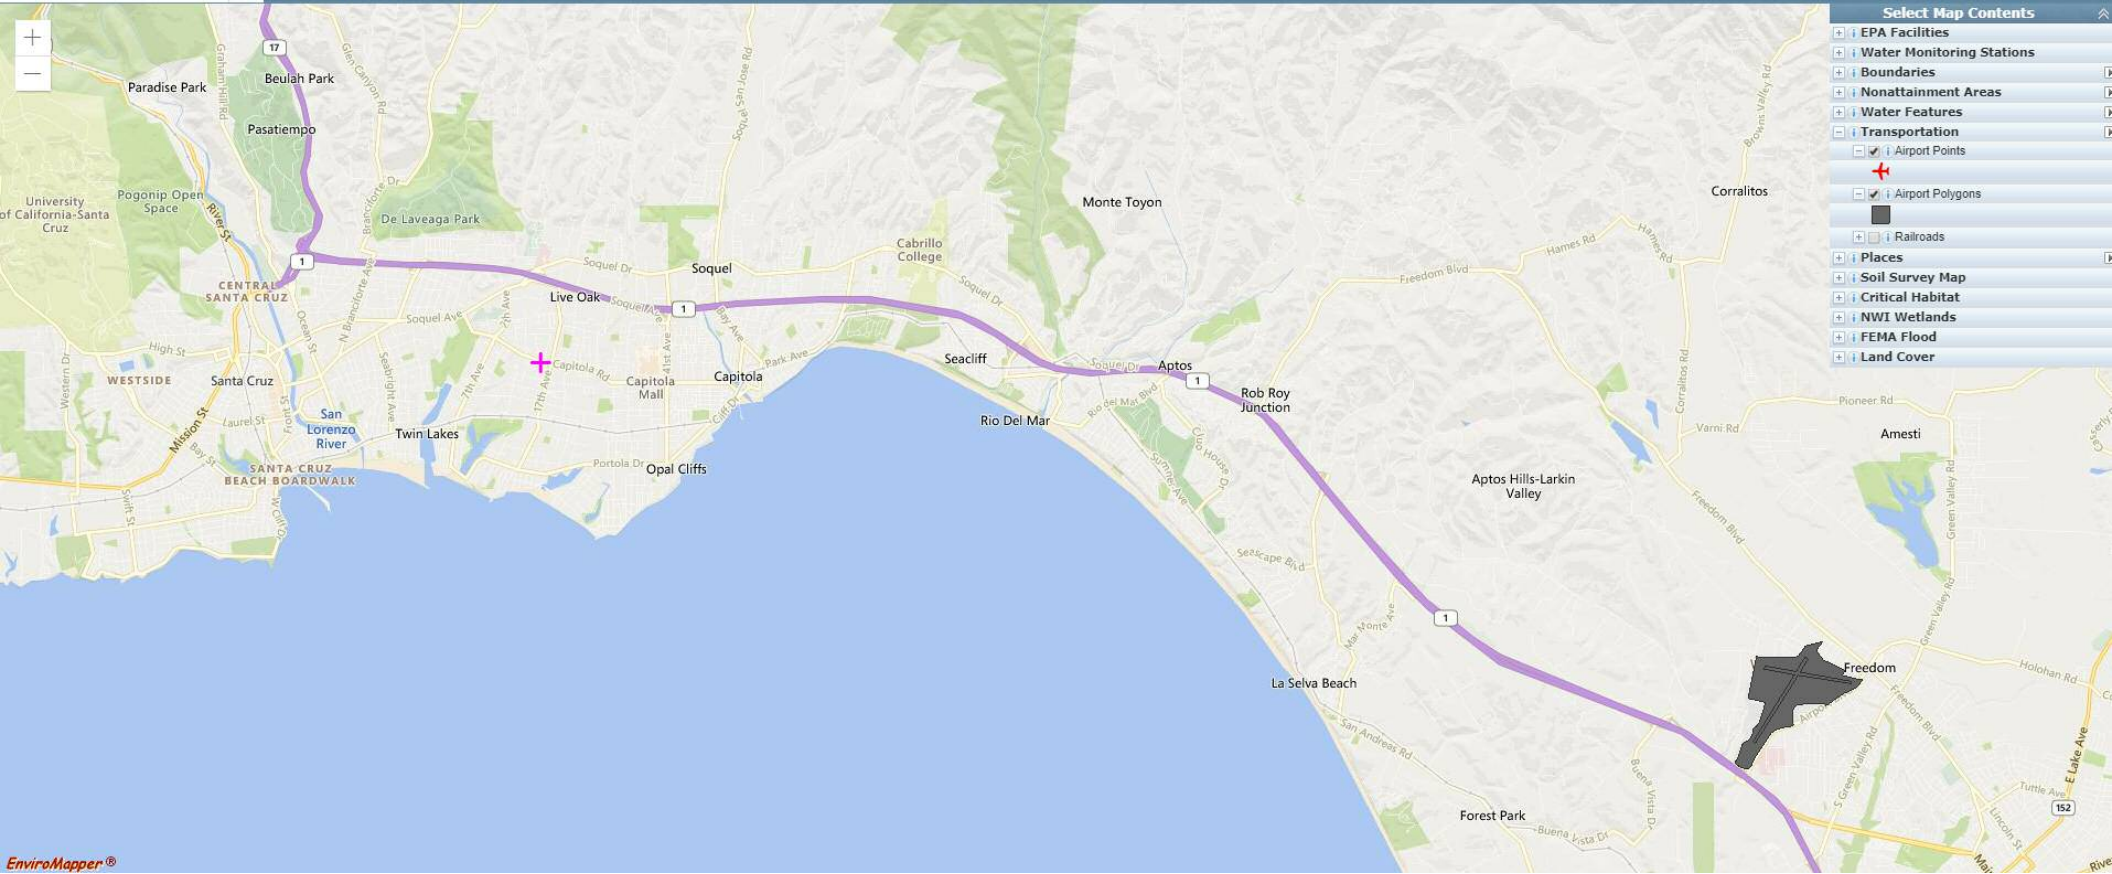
+
—

Select Map Contents
EPA Facilities
Water Monitoring Stations
Boundaries
Nonattainment Areas
Water Features
Transportation
Airport Points
Airport Polygons
Railroads
Places
Soil Survey Map
Critical Habitat
NWI Wetlands
FEMA Flood
Land Cover

17
Beulah Park
Paradise Park
Pasatiempo
University of California-Santa Cruz
Pogonip Open Space
De Laveaga Park
Monte Toyon
Corralitos
Cabrillo College
Soquel
Soquel Dr
Live Oak
1
CENTRAL SANTA CRUZ
Soquel Ave
High St
WESTSIDE
Santa Cruz
Capitola Rd
Capitola Mall
Capitola
Park Ave
Seacliff
Aptos
Rob Roy Junction
Rio Del Mar
San Lorenzo River
Twin Lakes
SANTA CRUZ BEACH BOARDWALK
Portola Dr
Opal Cliffs
Aptos Hills-Larkin Valley
Amesti
Freedom Blvd
Hames Rd
Pioneer Rd
Varni Rd
Freedom
Holohan Rd
La Selva Beach
Forest Park
Buena Vista Dr
San Andreas Rd
Seascape Blvd
Mar Monte Ave
Green Valley Rd
E Lake Ave
152
Turtle Ave
Mission St
Ocean St
Seabright Ave
7th Ave
17th Ave
41st Ave
Bay Ave
Soquel San Jose Rd
Glen Canyon Rd
Graham Hill Rd
River St
Branciforte Dr
N Branciforte Ave
Western Dr
Laurel St
Bay St
Swift St
W Cliff Dr
Cliff Dr
Soquel Dr
Clubhouse Dr
Sumner Ave
Rio del Mar Blvd
Corralitos Rd
Browns Valley Rd
Airport
Lincoln St
EnviroMapper®